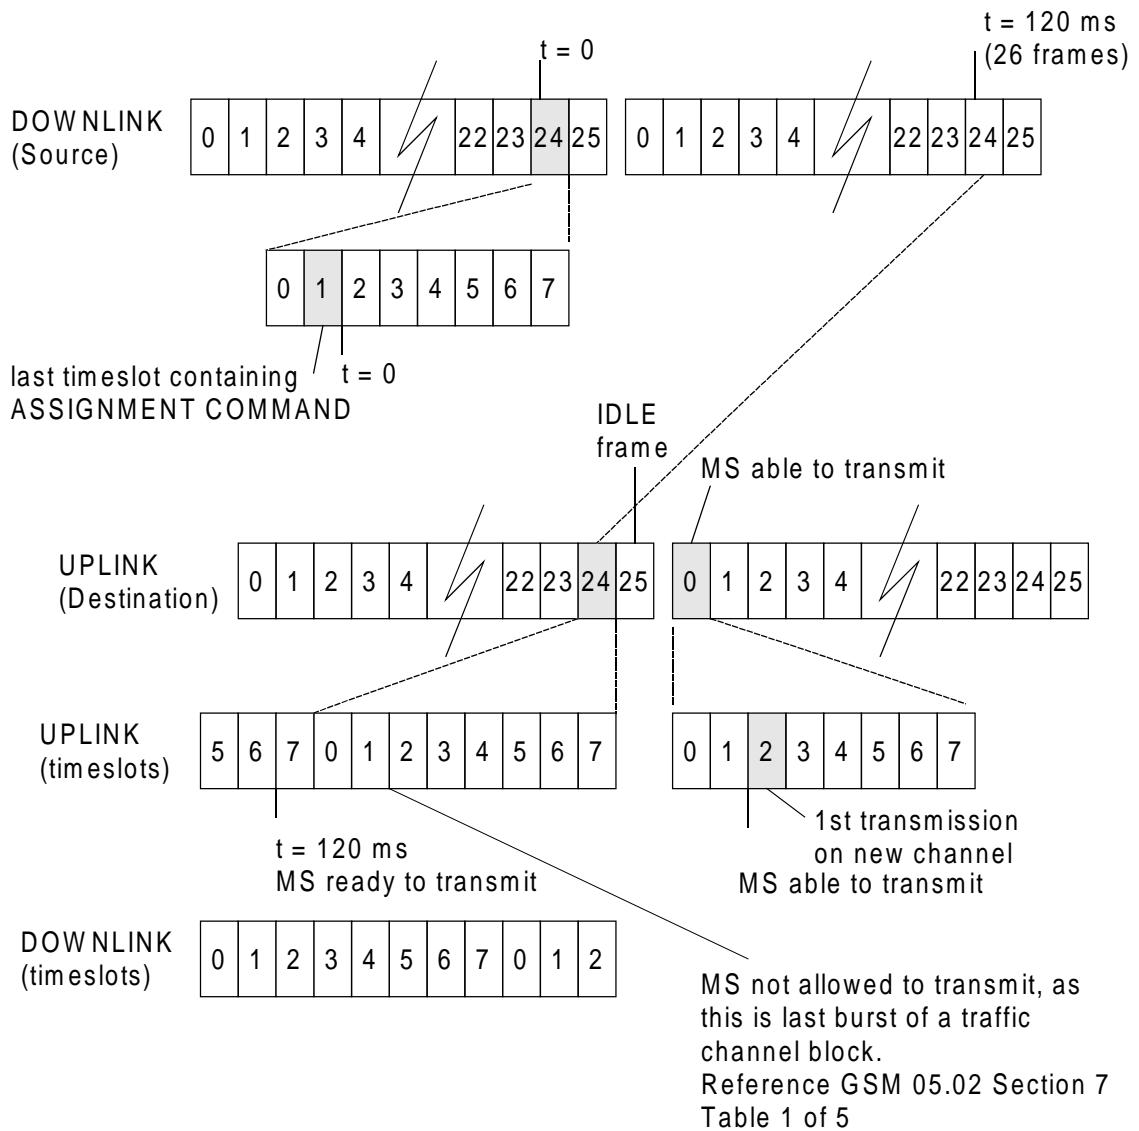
t = 0

t = 120 ms
(26 frames)

DOWNLINK
(Source)

| 0 | 1 | 2 | 3 | 4 | | 22 | 23 | 24 | 25 |
|---|---|---|---|---|---|---|---|---|---|

| 0 | 1 | 2 | 3 | 4 | | 22 | 23 | 24 | 25 |
|---|---|---|---|---|---|---|---|---|---|

| 0 | 1 | 2 | 3 | 4 | 5 | 6 | 7 |
|---|---|---|---|---|---|---|---|

last timeslot containing
ASSIGNMENT COMMAND

t = 0

IDLE
frame

MS able to transmit

UPLINK
(Destination)

| 0 | 1 | 2 | 3 | 4 | | 22 | 23 | 24 | 25 |
|---|---|---|---|---|---|---|---|---|---|

| 0 | 1 | 2 | 3 | 4 | | 22 | 23 | 24 | 25 |
|---|---|---|---|---|---|---|---|---|---|

UPLINK
(timeslots)

| 5 | 6 | 7 | 0 | 1 | 2 | 3 | 4 | 5 | 6 | 7 |
|---|---|---|---|---|---|---|---|---|---|---|

| 0 | 1 | 2 | 3 | 4 | 5 | 6 | 7 |
|---|---|---|---|---|---|---|---|

1st transmission
on new channel
MS able to transmit

t = 120 ms
MS ready to transmit

DOWNLINK
(timeslots)

| 0 | 1 | 2 | 3 | 4 | 5 | 6 | 7 | 0 | 1 | 2 |
|---|---|---|---|---|---|---|---|---|---|---|

MS not allowed to transmit, as this is last burst of a traffic channel block.
Reference GSM 05.02 Section 7
Table 1 of 5